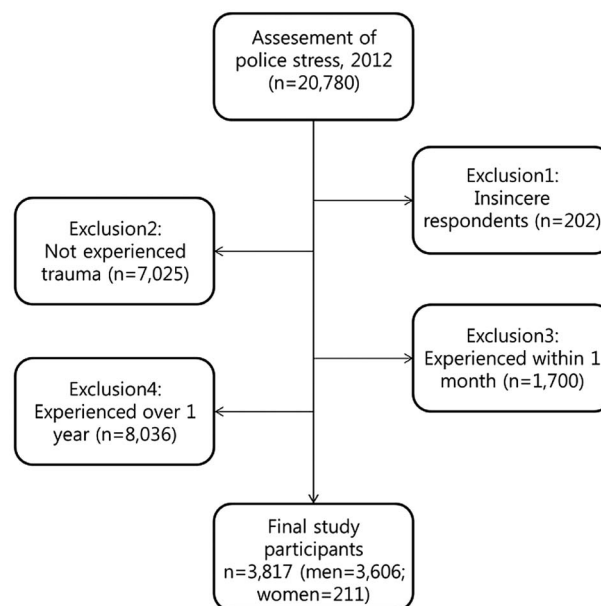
Assesement of police stress, 2012 (n=20,780)

Exclusion1: Insincere respondents (n=202)

Exclusion2: Not experienced trauma (n=7,025)

Exclusion3: Experienced within 1 month (n=1,700)

Exclusion4: Experienced over 1 year (n=8,036)

Final study participants n=3,817 (men=3,606; women=211)